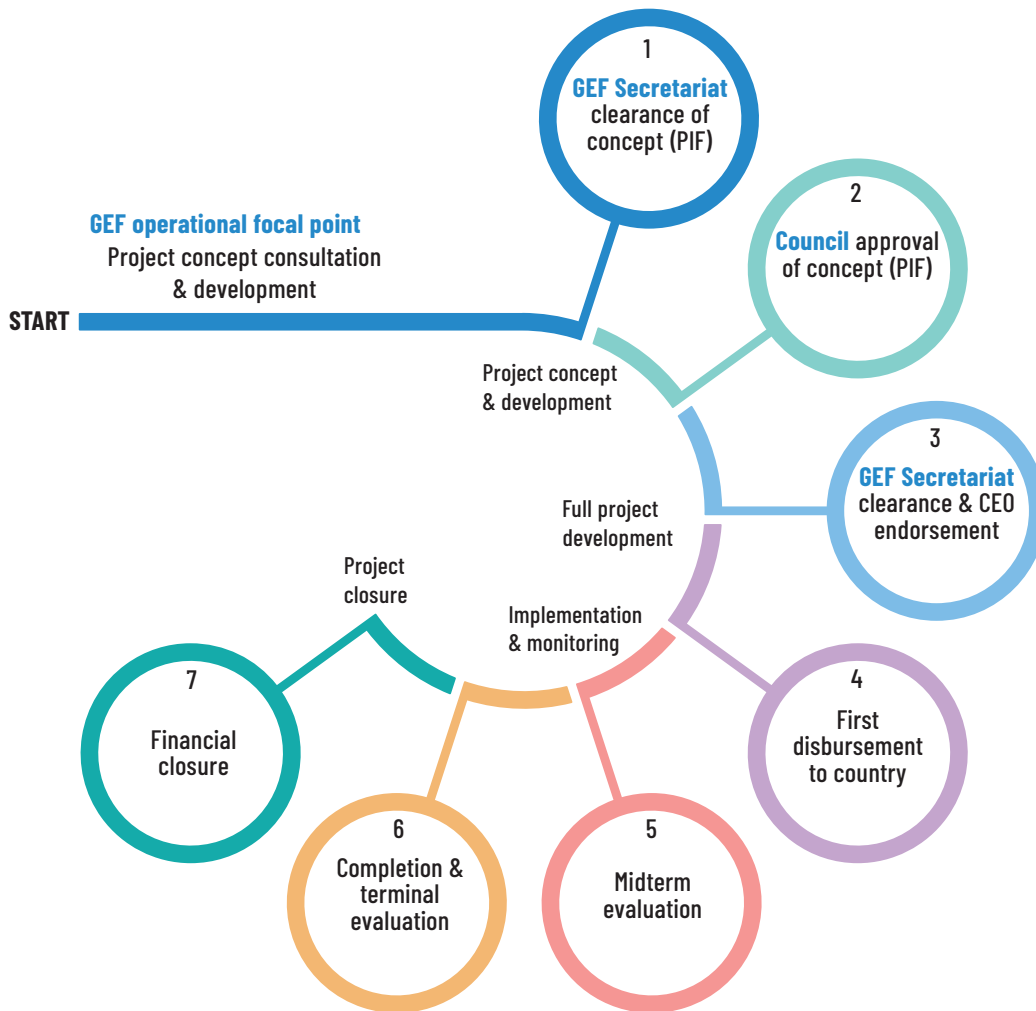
GEF operational focal point
Project concept consultation & development

START

1
GEF Secretariat clearance of concept (PIF)

2
Council approval of concept (PIF)

Project concept & development

3
GEF Secretariat clearance & CEO endorsement

Full project development

Project closure

Implementation & monitoring

4
First disbursement to country

7
Financial closure

6
Completion & terminal evaluation

5
Midterm evaluation